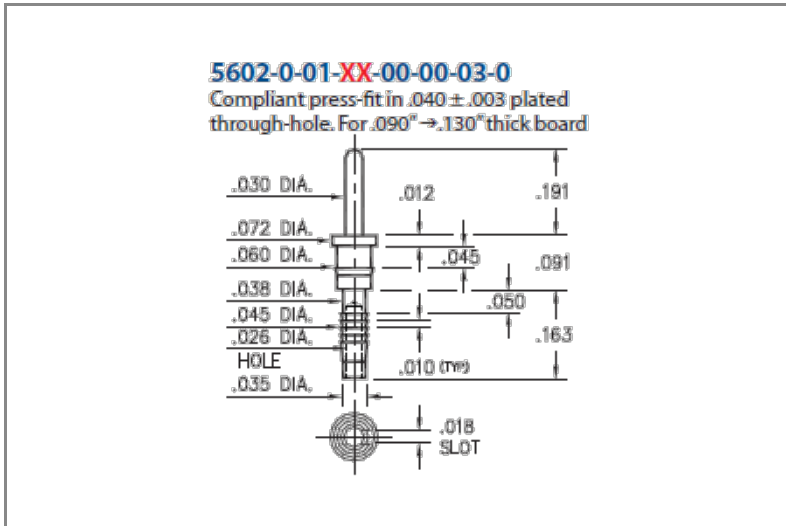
5602-0-01-XX-00-00-03-0

Compliant press-fit in .040 ± .003 plated through-hole. For .090" → .130" thick board

.030 DIA.

.072 DIA.

.060 DIA.

.038 DIA.

.045 DIA.

.026 DIA.

HOLE

.035 DIA.

.012

.191

.045

.091

.050

.163

.010 (TYP)

.018

SLOT